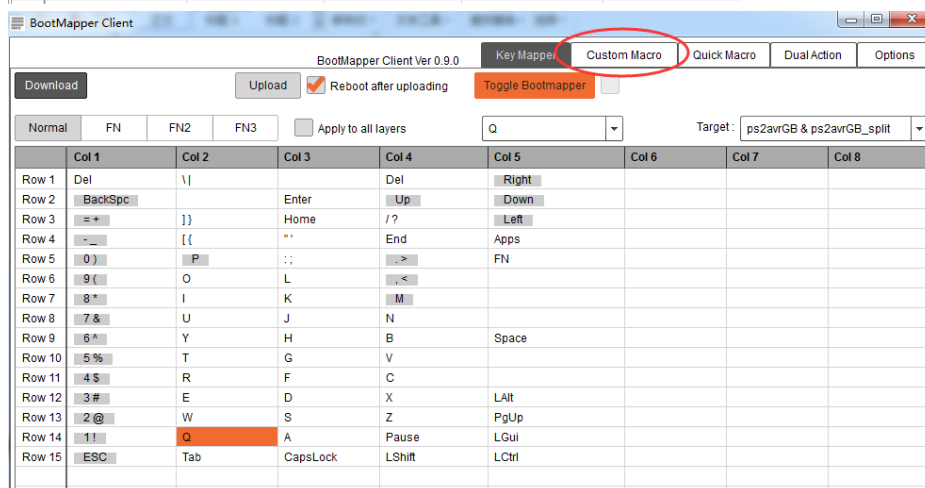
BootMapper Client

BootMapper Client Ver 0.9.0

Key Mapper | Custom Macro | Quick Macro | Dual Action | Options

Download | Upload | Reboot after uploading | Toggle Bootmapper

Normal | FN | FN2 | FN3 | Apply to all layers | Q | Target : ps2avrGB & ps2avrGB_split

| | Col 1 | Col 2 | Col 3 | Col 4 | Col 5 | Col 6 | Col 7 | Col 8 |
|---|---|---|---|---|---|---|---|---|
| Row 1 | Del | \| | | Del | Right | | | |
| Row 2 | BackSpc | | Enter | Up | Down | | | |
| Row 3 | = + | ] } | Home | / ? | Left | | | |
| Row 4 | - _ | [ { | " ' | End | Apps | | | |
| Row 5 | 0 ) | P | : ; | . > | FN | | | |
| Row 6 | 9 ( | O | L | , < | | | | |
| Row 7 | 8 * | I | K | M | | | | |
| Row 8 | 7 & | U | J | N | | | | |
| Row 9 | 6 ^ | Y | H | B | Space | | | |
| Row 10 | 5 % | T | G | V | | | | |
| Row 11 | 4 $ | R | F | C | | | | |
| Row 12 | 3 # | E | D | X | LAlt | | | |
| Row 13 | 2 @ | W | S | Z | PgUp | | | |
| Row 14 | 1 ! | Q | A | Pause | LGui | | | |
| Row 15 | ESC | Tab | CapsLock | LShift | LCtrl | | | |